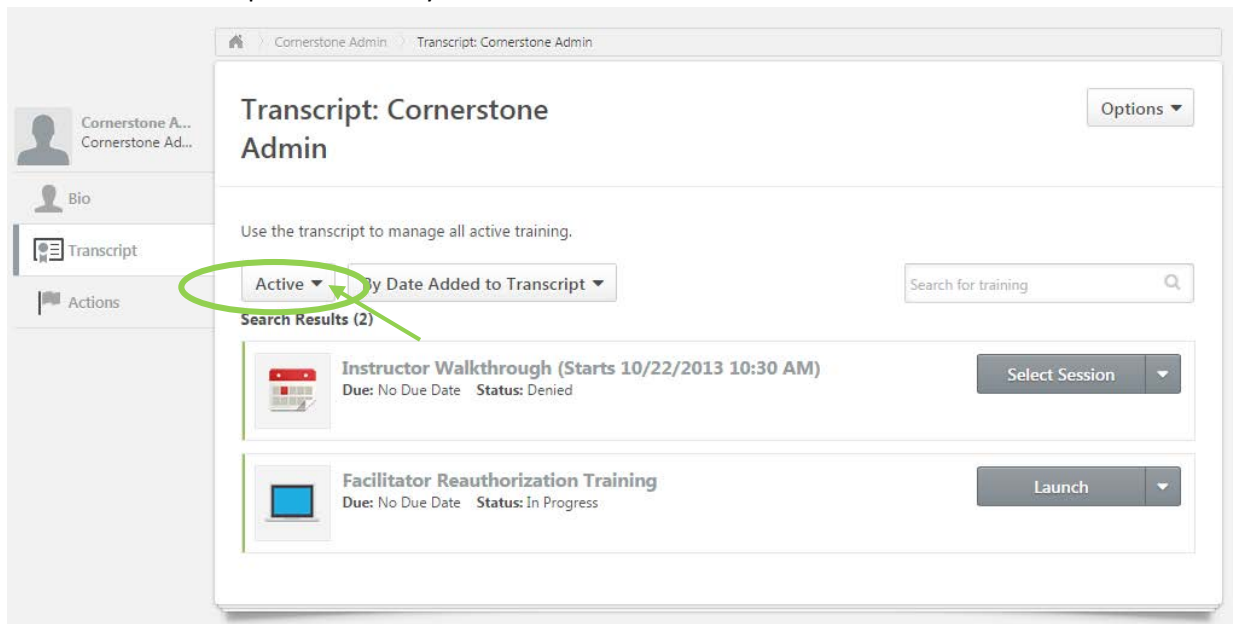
Cornerstone Admin > Transcript: Cornerstone Admin

Cornerstone A...
Cornerstone Ad...

Bio

Transcript

Actions

Transcript: Cornerstone Admin

Options ▾

Use the transcript to manage all active training.

Active ▾

By Date Added to Transcript ▾

Search for training

Search Results (2)

Instructor Walkthrough (Starts 10/22/2013 10:30 AM)
Due: No Due Date Status: Denied

Select Session

Facilitator Reauthorization Training
Due: No Due Date Status: In Progress

Launch